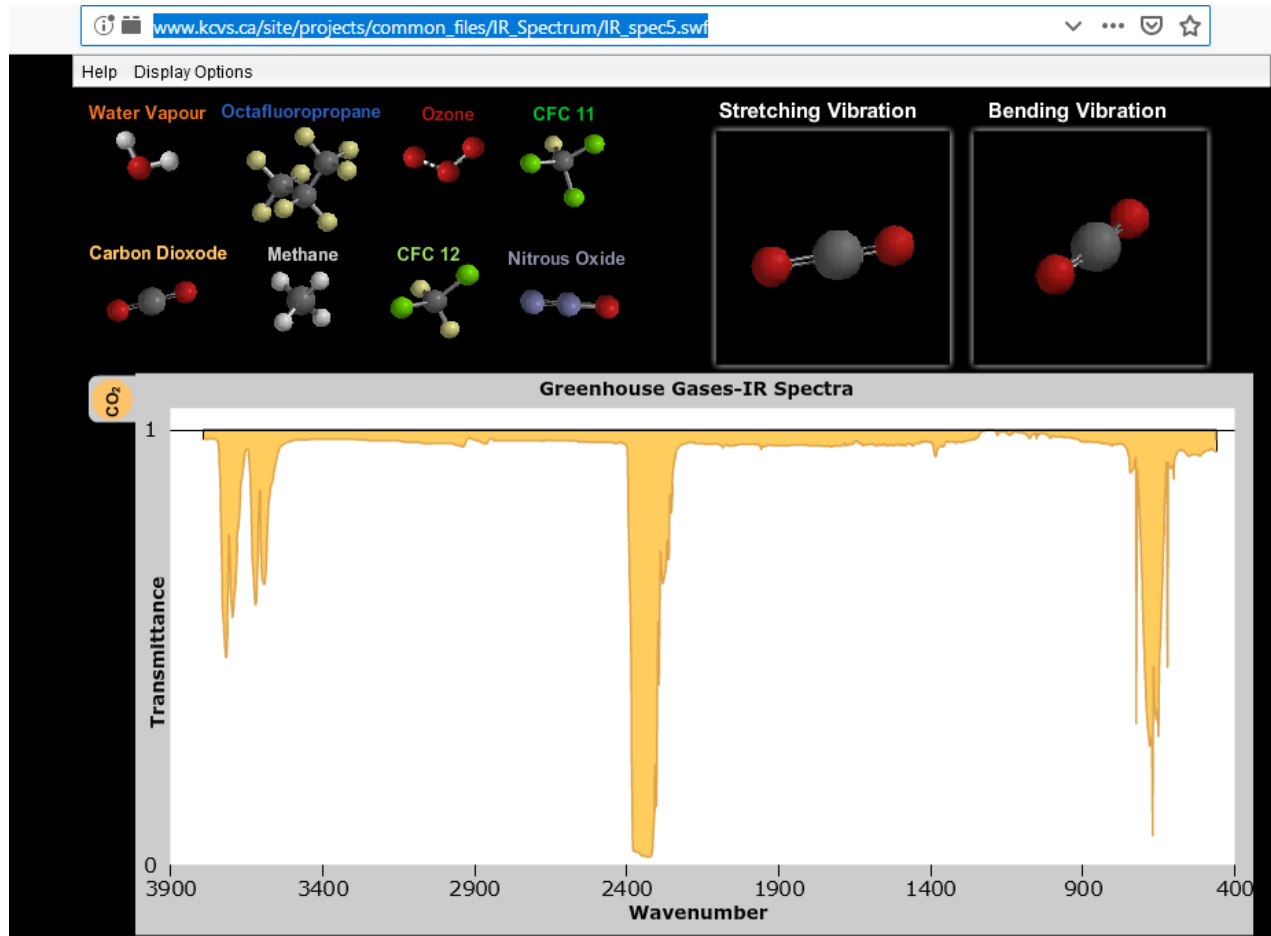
www.kcvs.ca/site/projects/common_files/IR_Spectrum/IR_spec5.swf

Help Display Options

Water Vapour Octafluoropropane Ozone CFC 11

Carbon Dioxode Methane CFC 12 Nitrous Oxide

Stretching Vibration

Bending Vibration

$CO_2$

Greenhouse Gases-IR Spectra

1

0

Transmittance

3900 3400 2900 2400 1900 1400 900 400

Wavenumber